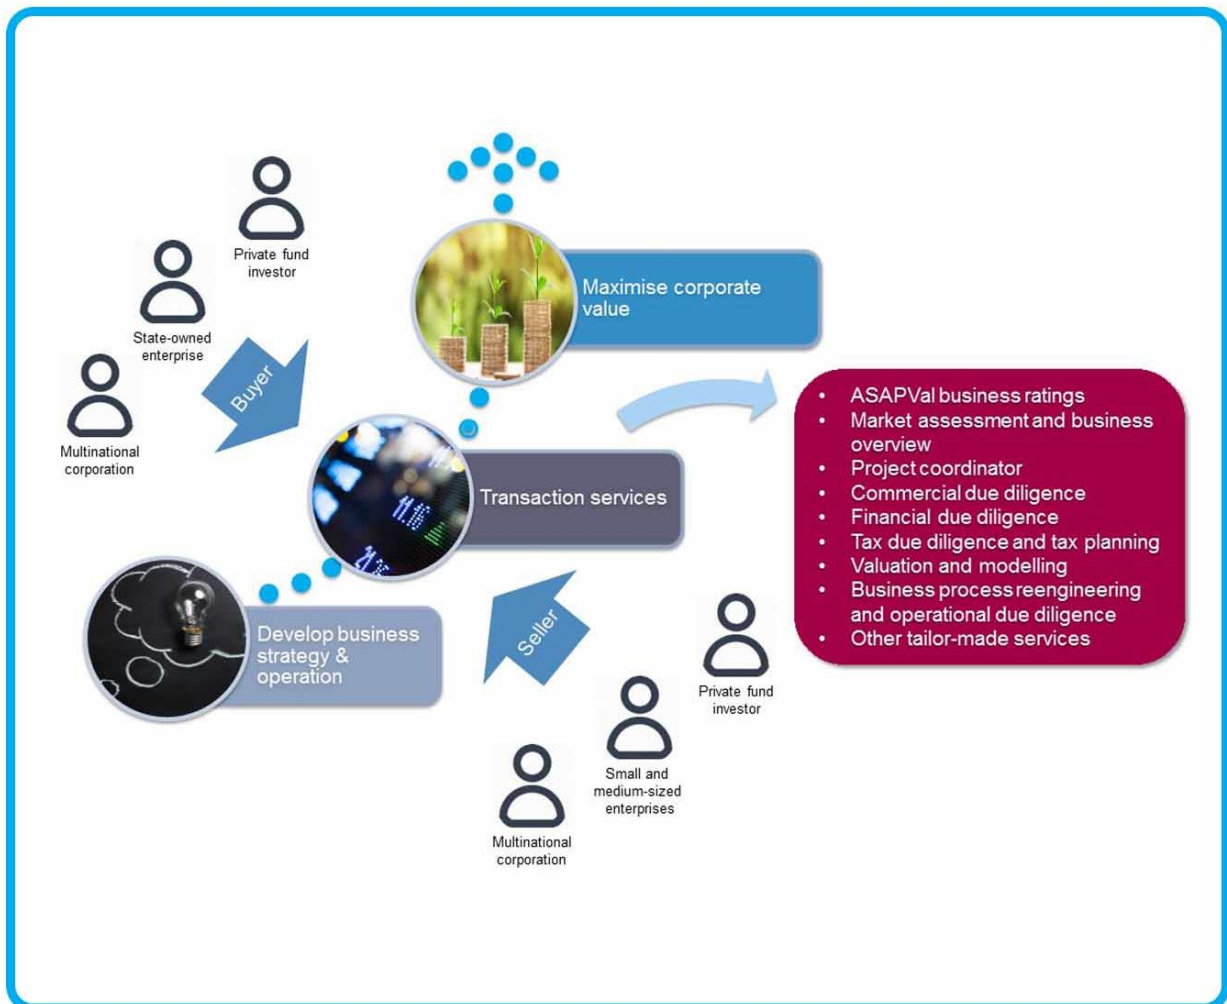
Private fund investor

State-owned enterprise

Multinational corporation

Buyer

Maximise corporate value

Transaction services

Develop business strategy & operation

Seller

- ASAPVal business ratings
- Market assessment and business overview
- Project coordinator
- Commercial due diligence
- Financial due diligence
- Tax due diligence and tax planning
- Valuation and modelling
- Business process reengineering and operational due diligence
- Other tailor-made services

Private fund investor

Small and medium-sized enterprises

Multinational corporation